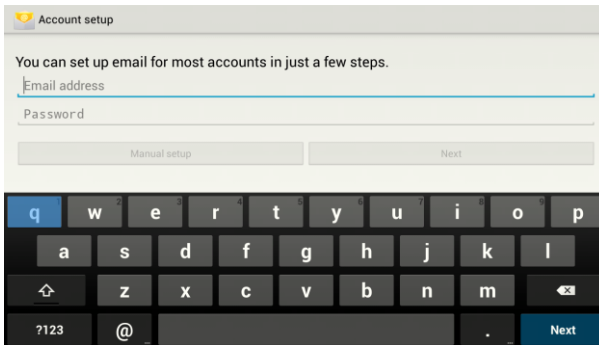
Account setup

You can set up email for most accounts in just a few steps.

Email address

Password

Manual setup

Next

q w 2 e 3 r 4 t 5 y 6 u 7 i 8 o 9 p

a s d f g h j k l

z x c v b n m

?123 @ . Next